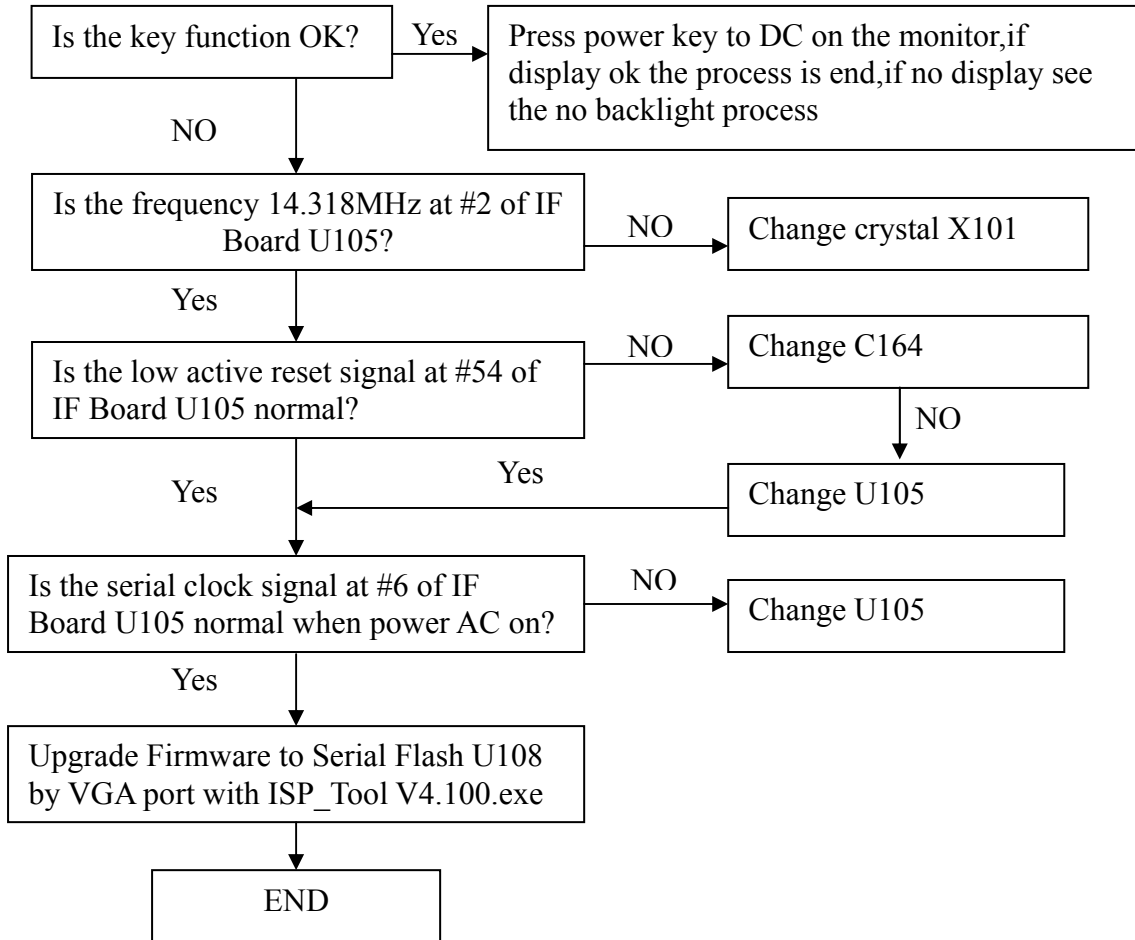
Is the key function OK?

Yes

Press power key to DC on the monitor,if display ok the process is end,if no display see the no backlight process

NO

Is the frequency 14.318MHz at #2 of IF Board U105?

NO

Change crystal X101

Yes

Is the low active reset signal at #54 of IF Board U105 normal?

NO

Change C164

NO

Yes

Yes

Change U105

Is the serial clock signal at #6 of IF Board U105 normal when power AC on?

NO

Change U105

Yes

Upgrade Firmware to Serial Flash U108 by VGA port with ISP_Tool V4.100.exe

END